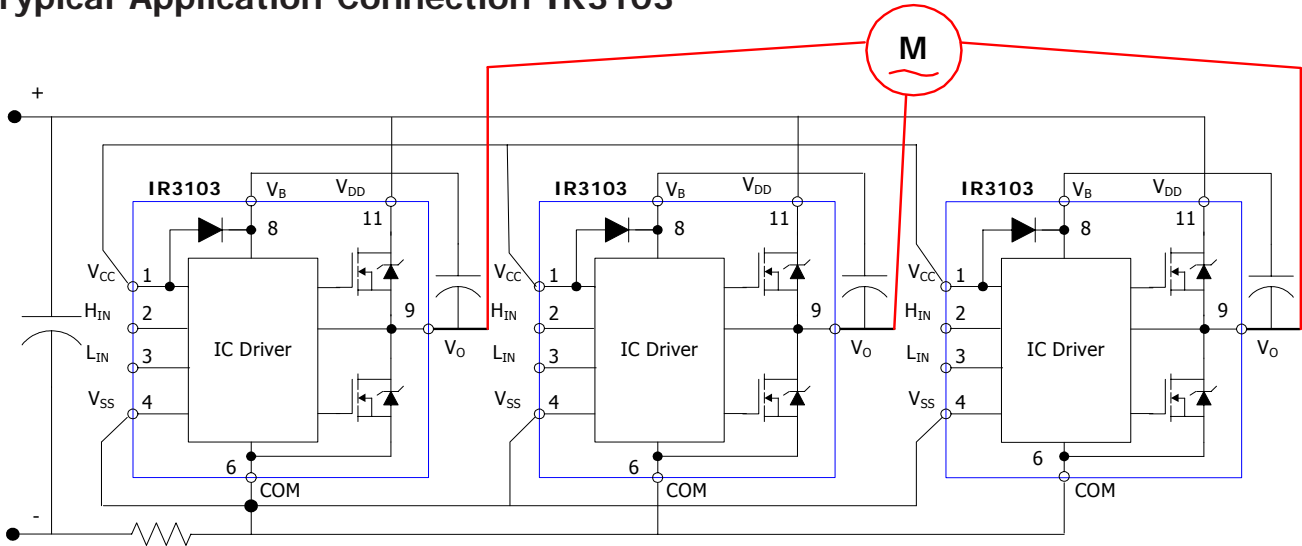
Typical Application Connection IR3103

M

+

-

IR3103
$V_B$
$V_{DD}$
8
11
$V_{CC}$
1
$H_{IN}$
2
$L_{IN}$
3
$V_{SS}$
4
IC Driver
9
$V_O$
6
COM

IR3103
$V_B$
$V_{DD}$
8
11
$V_{CC}$
1
$H_{IN}$
2
$L_{IN}$
3
$V_{SS}$
4
IC Driver
9
$V_O$
6
COM

IR3103
$V_B$
$V_{DD}$
8
11
$V_{CC}$
1
$H_{IN}$
2
$L_{IN}$
3
$V_{SS}$
4
IC Driver
9
$V_O$
6
COM